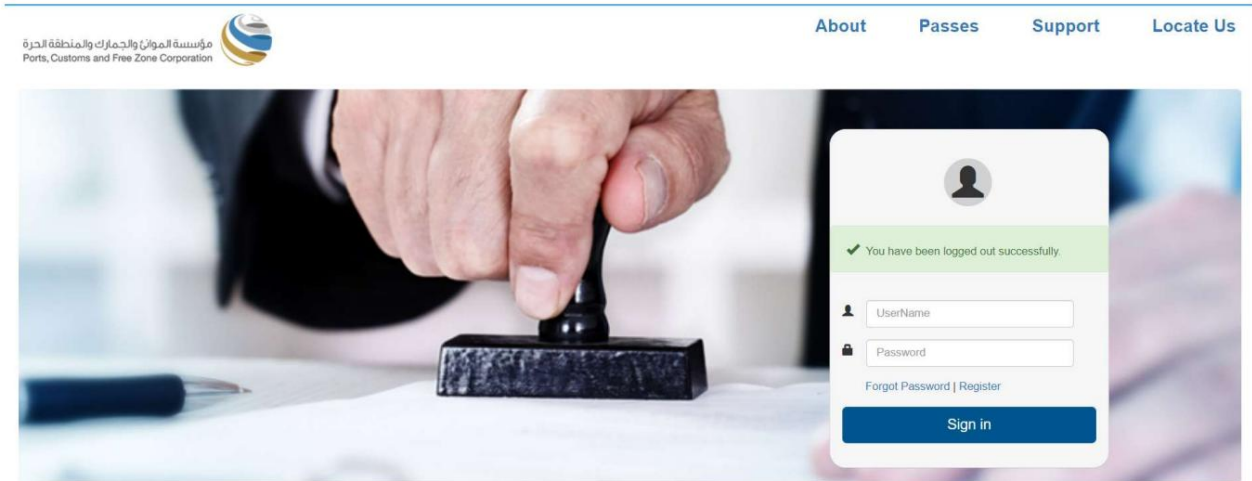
مؤسسة الموانئ والجمارك والمنطقة الحرة
Ports, Customs and Free Zone Corporation

About Passes Support Locate Us

You have been logged out successfully.

UserName

Password

Forgot Password | Register

Sign in